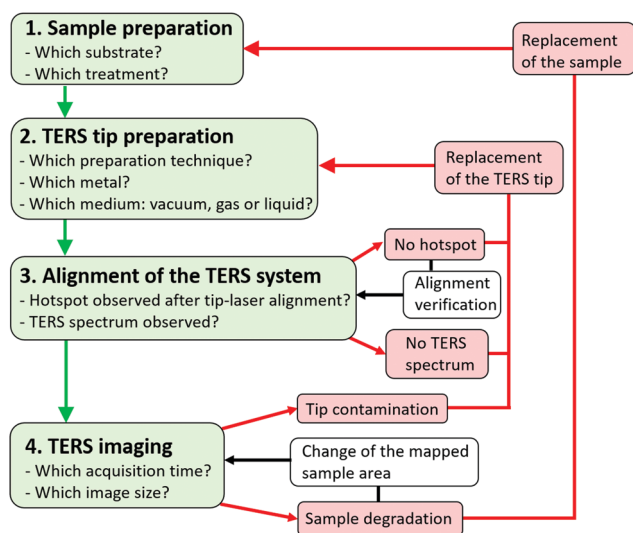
1. Sample preparation
- Which substrate?
- Which treatment?

Replacement of the sample

2. TERS tip preparation
- Which preparation technique?
- Which metal?
- Which medium: vacuum, gas or liquid?

Replacement of the TERS tip

No hotspot

3. Alignment of the TERS system
- Hotspot observed after tip-laser alignment?
- TERS spectrum observed?

Alignment verification

No TERS spectrum

Tip contamination

4. TERS imaging
- Which acquisition time?
- Which image size?

Change of the mapped sample area

Sample degradation